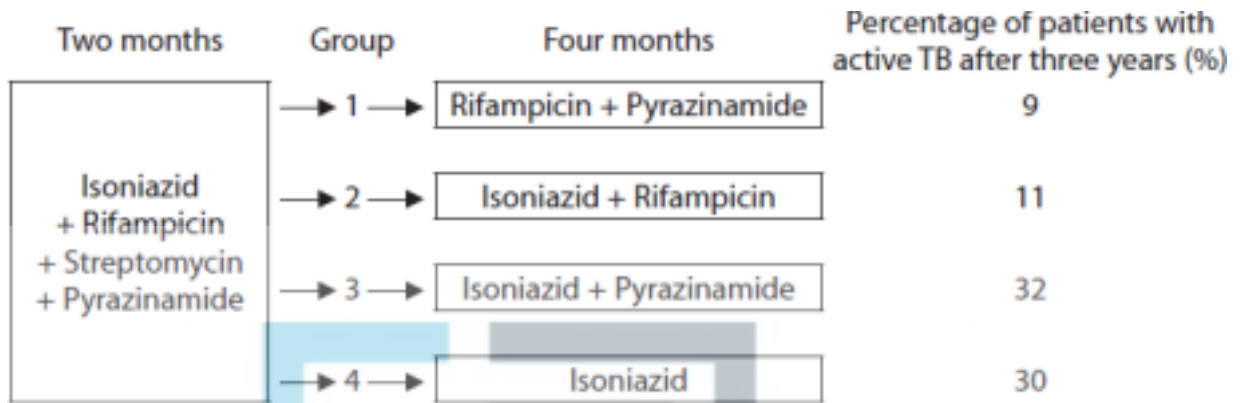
Two months

Group

Four months

Percentage of patients with active TB after three years (%)

Isoniazid + Rifampicin + Streptomycin + Pyrazinamide

1 Rifampicin + Pyrazinamide 9

2 Isoniazid + Rifampicin 11

3 Isoniazid + Pyrazinamide 32

4 Isoniazid 30